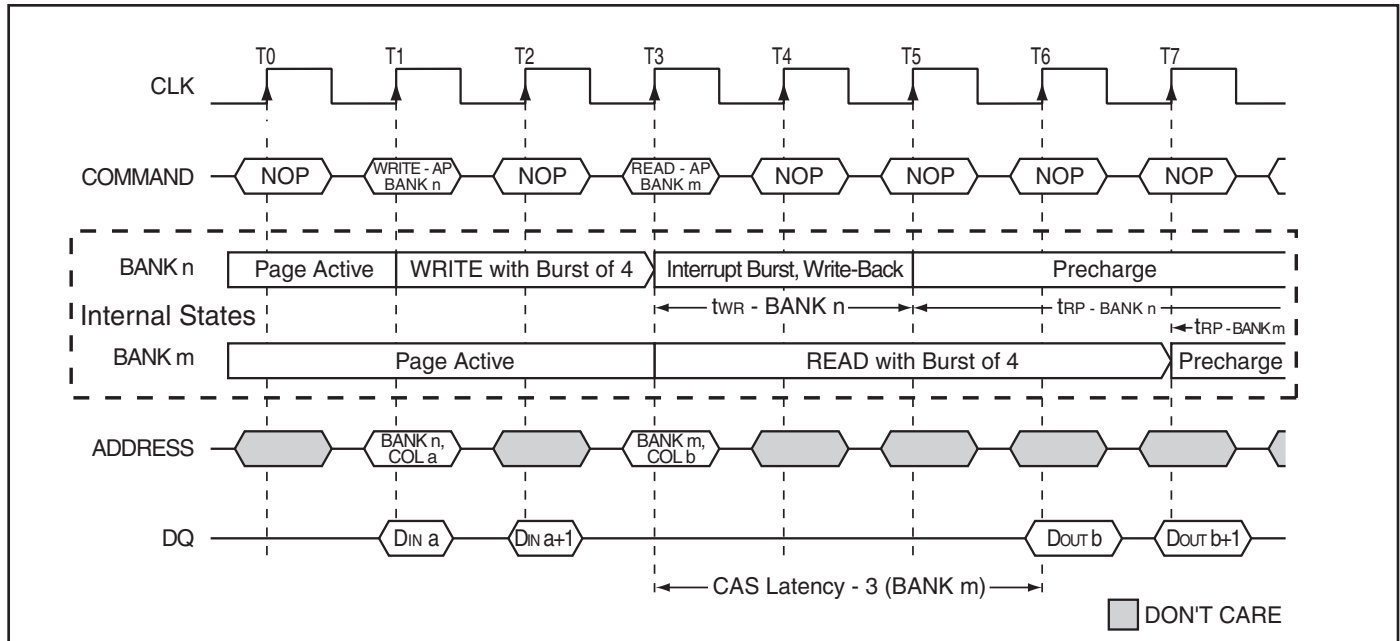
T0 T1 T2 T3 T4 T5 T6 T7

CLK

COMMAND NOP WRITE - AP BANK n NOP READ - AP BANK m NOP NOP NOP NOP

BANK n Page Active WRITE with Burst of 4 Interrupt Burst, Write-Back Precharge

$t_{WR}$ - BANK n $t_{RP}$ - BANK n

Internal States

$t_{RP}$ - BANK m

BANK m Page Active READ with Burst of 4 Precharge

ADDRESS BANK n, COL a BANK m, COL b

DQ $D_{IN}$ a $D_{IN}$ a+1 $D_{OUT}$ b $D_{OUT}$ b+1

CAS Latency - 3 (BANK m)

DON'T CARE